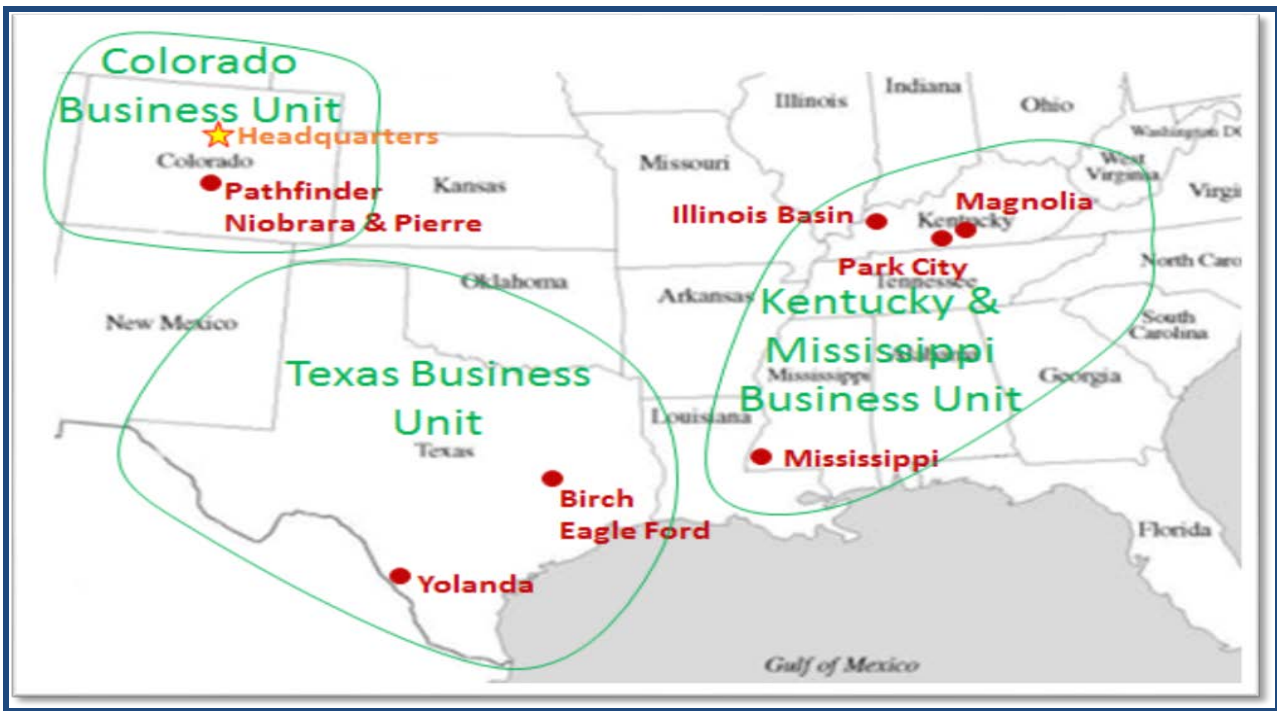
Colorado Business Unit

Headquarters

Colorado

Pathfinder Niobrara & Pierre

Kansas

Illinois

Indiana

Ohio

Washington DC

West Virginia

Virgi

Missouri

Illinois Basin

Magnolia

Kentucky

Park City

Tennessee

North Caro

Oklahoma

Arkansas

Kentucky & Mississippi Business Unit

South Carolina

New Mexico

Texas Business Unit

Mississippi

Alabama

Georgia

Louisiana

Texas

Mississippi

Birch Eagle Ford

Florida

Yolanda

Gulf of Mexico